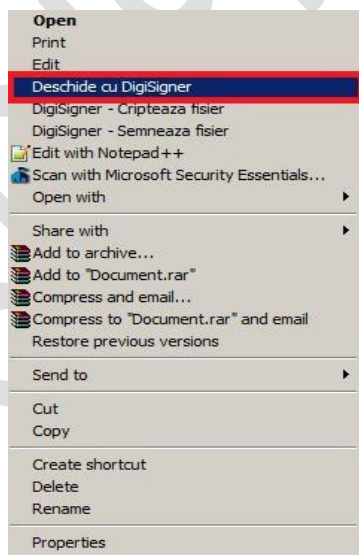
Open
Print
Edit
Deschide cu DigiSigner
DigiSigner - Cripteaza fisier
DigiSigner - Semneaza fisier
Edit with Notepad++
Scan with Microsoft Security Essentials...
Open with

Share with
Add to archive...
Add to "Document.rar"
Compress and email...
Compress to "Document.rar" and email
Restore previous versions

Send to

Cut
Copy

Create shortcut
Delete
Rename

Properties